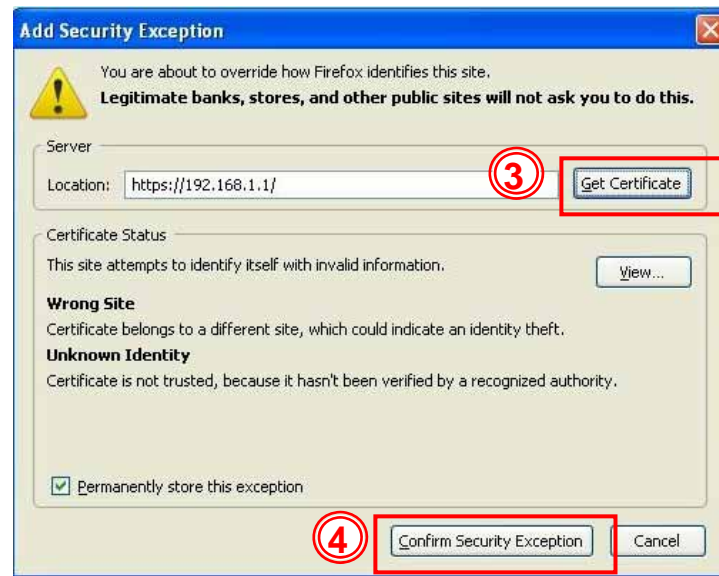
Add Security Exception

You are about to override how Firefox identifies this site.
Legitimate banks, stores, and other public sites will not ask you to do this.

Server

Location: https://192.168.1.1/

③

Get Certificate

Certificate Status

This site attempts to identify itself with invalid information.

View...

Wrong Site

Certificate belongs to a different site, which could indicate an identity theft.

Unknown Identity

Certificate is not trusted, because it hasn't been verified by a recognized authority.

Permanently store this exception

④

Confirm Security Exception

Cancel